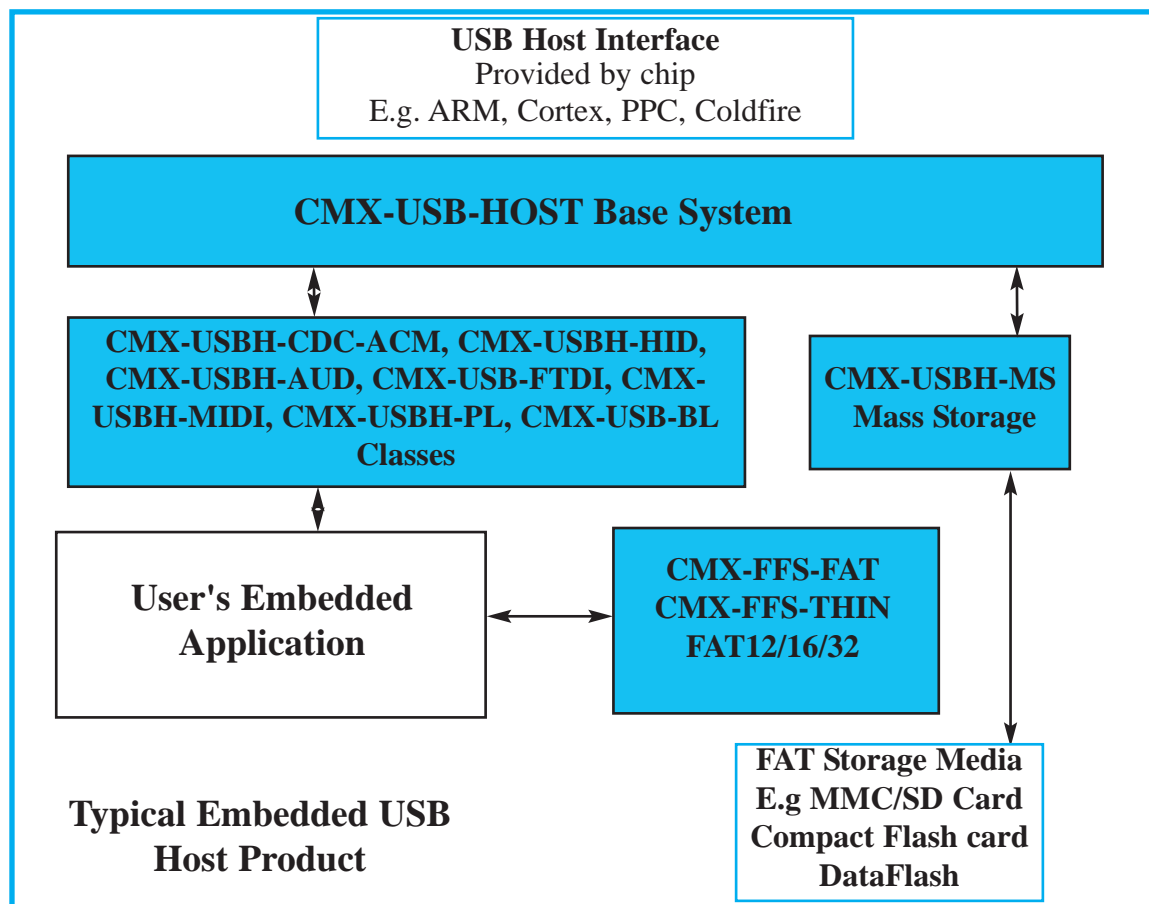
USB Host Interface
Provided by chip
E.g. ARM, Cortex, PPC, Coldfire

CMX-USB-HOST Base System

CMX-USBH-CDC-ACM, CMX-USBH-HID, CMX-USBH-AUD, CMX-USB-FTDI, CMX-USBH-MIDI, CMX-USBH-PL, CMX-USB-BL Classes

CMX-USBH-MS
Mass Storage

User's Embedded Application

CMX-FFS-FAT
CMX-FFS-THIN
FAT12/16/32

FAT Storage Media
E.g MMC/SD Card
Compact Flash card
DataFlash

Typical Embedded USB Host Product